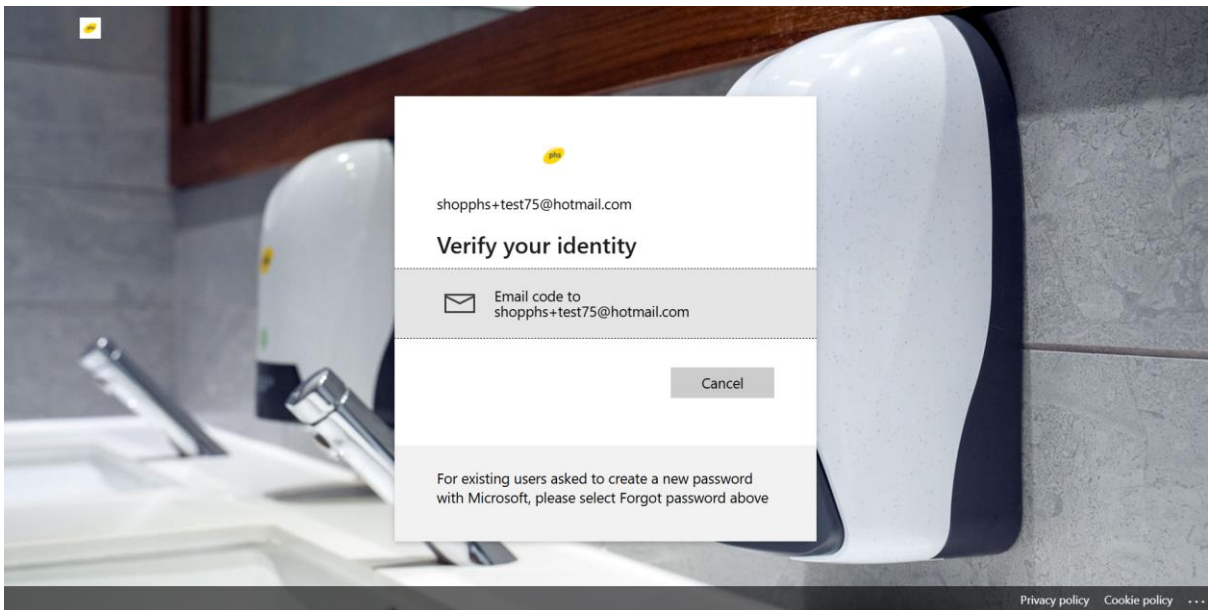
phs

shopphs+test75@hotmail.com

Verify your identity

Email code to shopphs+test75@hotmail.com

Cancel

For existing users asked to create a new password with Microsoft, please select Forgot password above

Privacy policy Cookie policy ...